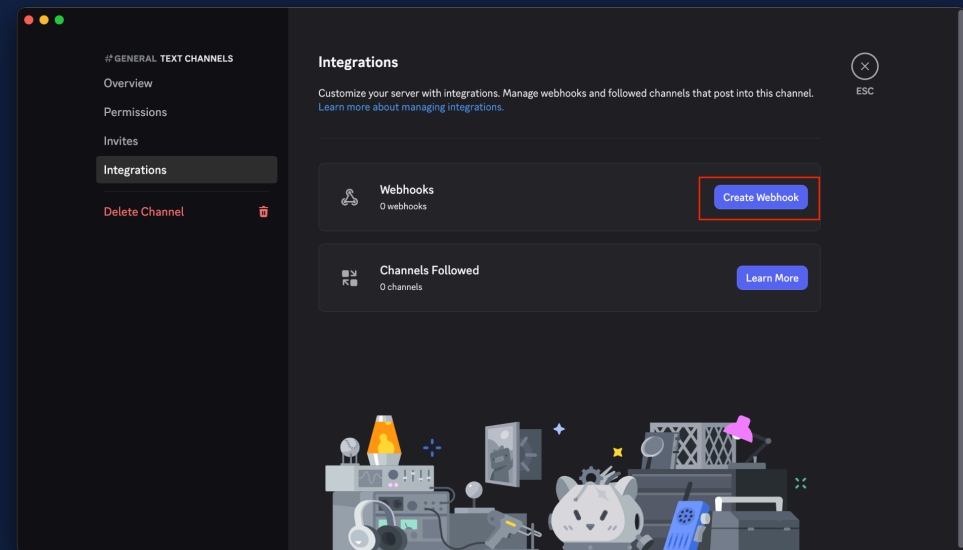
# GENERAL TEXT CHANNELS

Overview

Permissions

Invites

Integrations

Delete Channel

Integrations

Customize your server with integrations. Manage webhooks and followed channels that post into this channel. Learn more about managing integrations.

ESC

Webhooks
0 webhooks

Create Webhook

Channels Followed
0 channels

Learn More